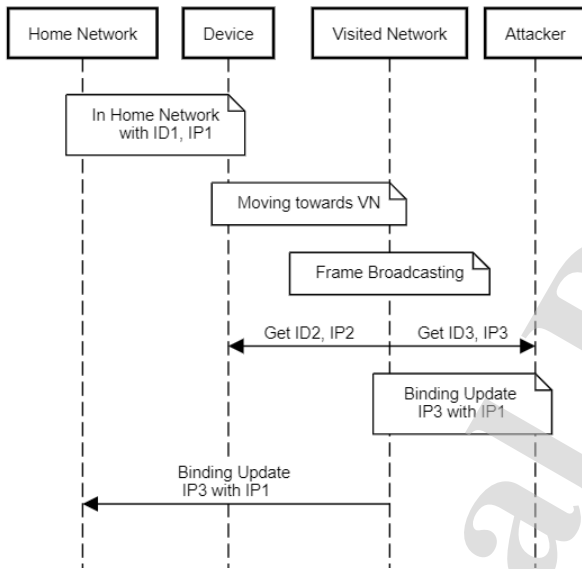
Home Network

Device

Visited Network

Attacker

In Home Network with ID1, IP1

Moving towards VN

Frame Broadcasting

Get ID2, IP2

Get ID3, IP3

Binding Update IP3 with IP1

Binding Update IP3 with IP1